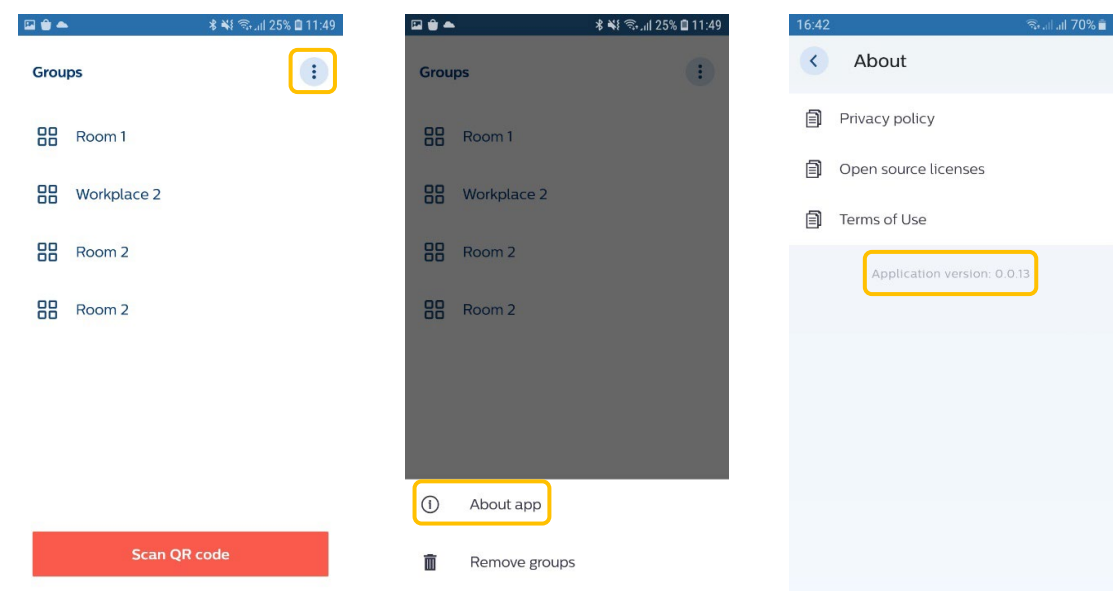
25% 11:49

Groups

Room 1

Workplace 2

Room 2

Room 2

Scan QR code

25% 11:49

Groups

Room 1

Workplace 2

Room 2

Room 2

About app

Remove groups

16:42 70%

About

Privacy policy

Open source licenses

Terms of Use

Application version: 0.0.13